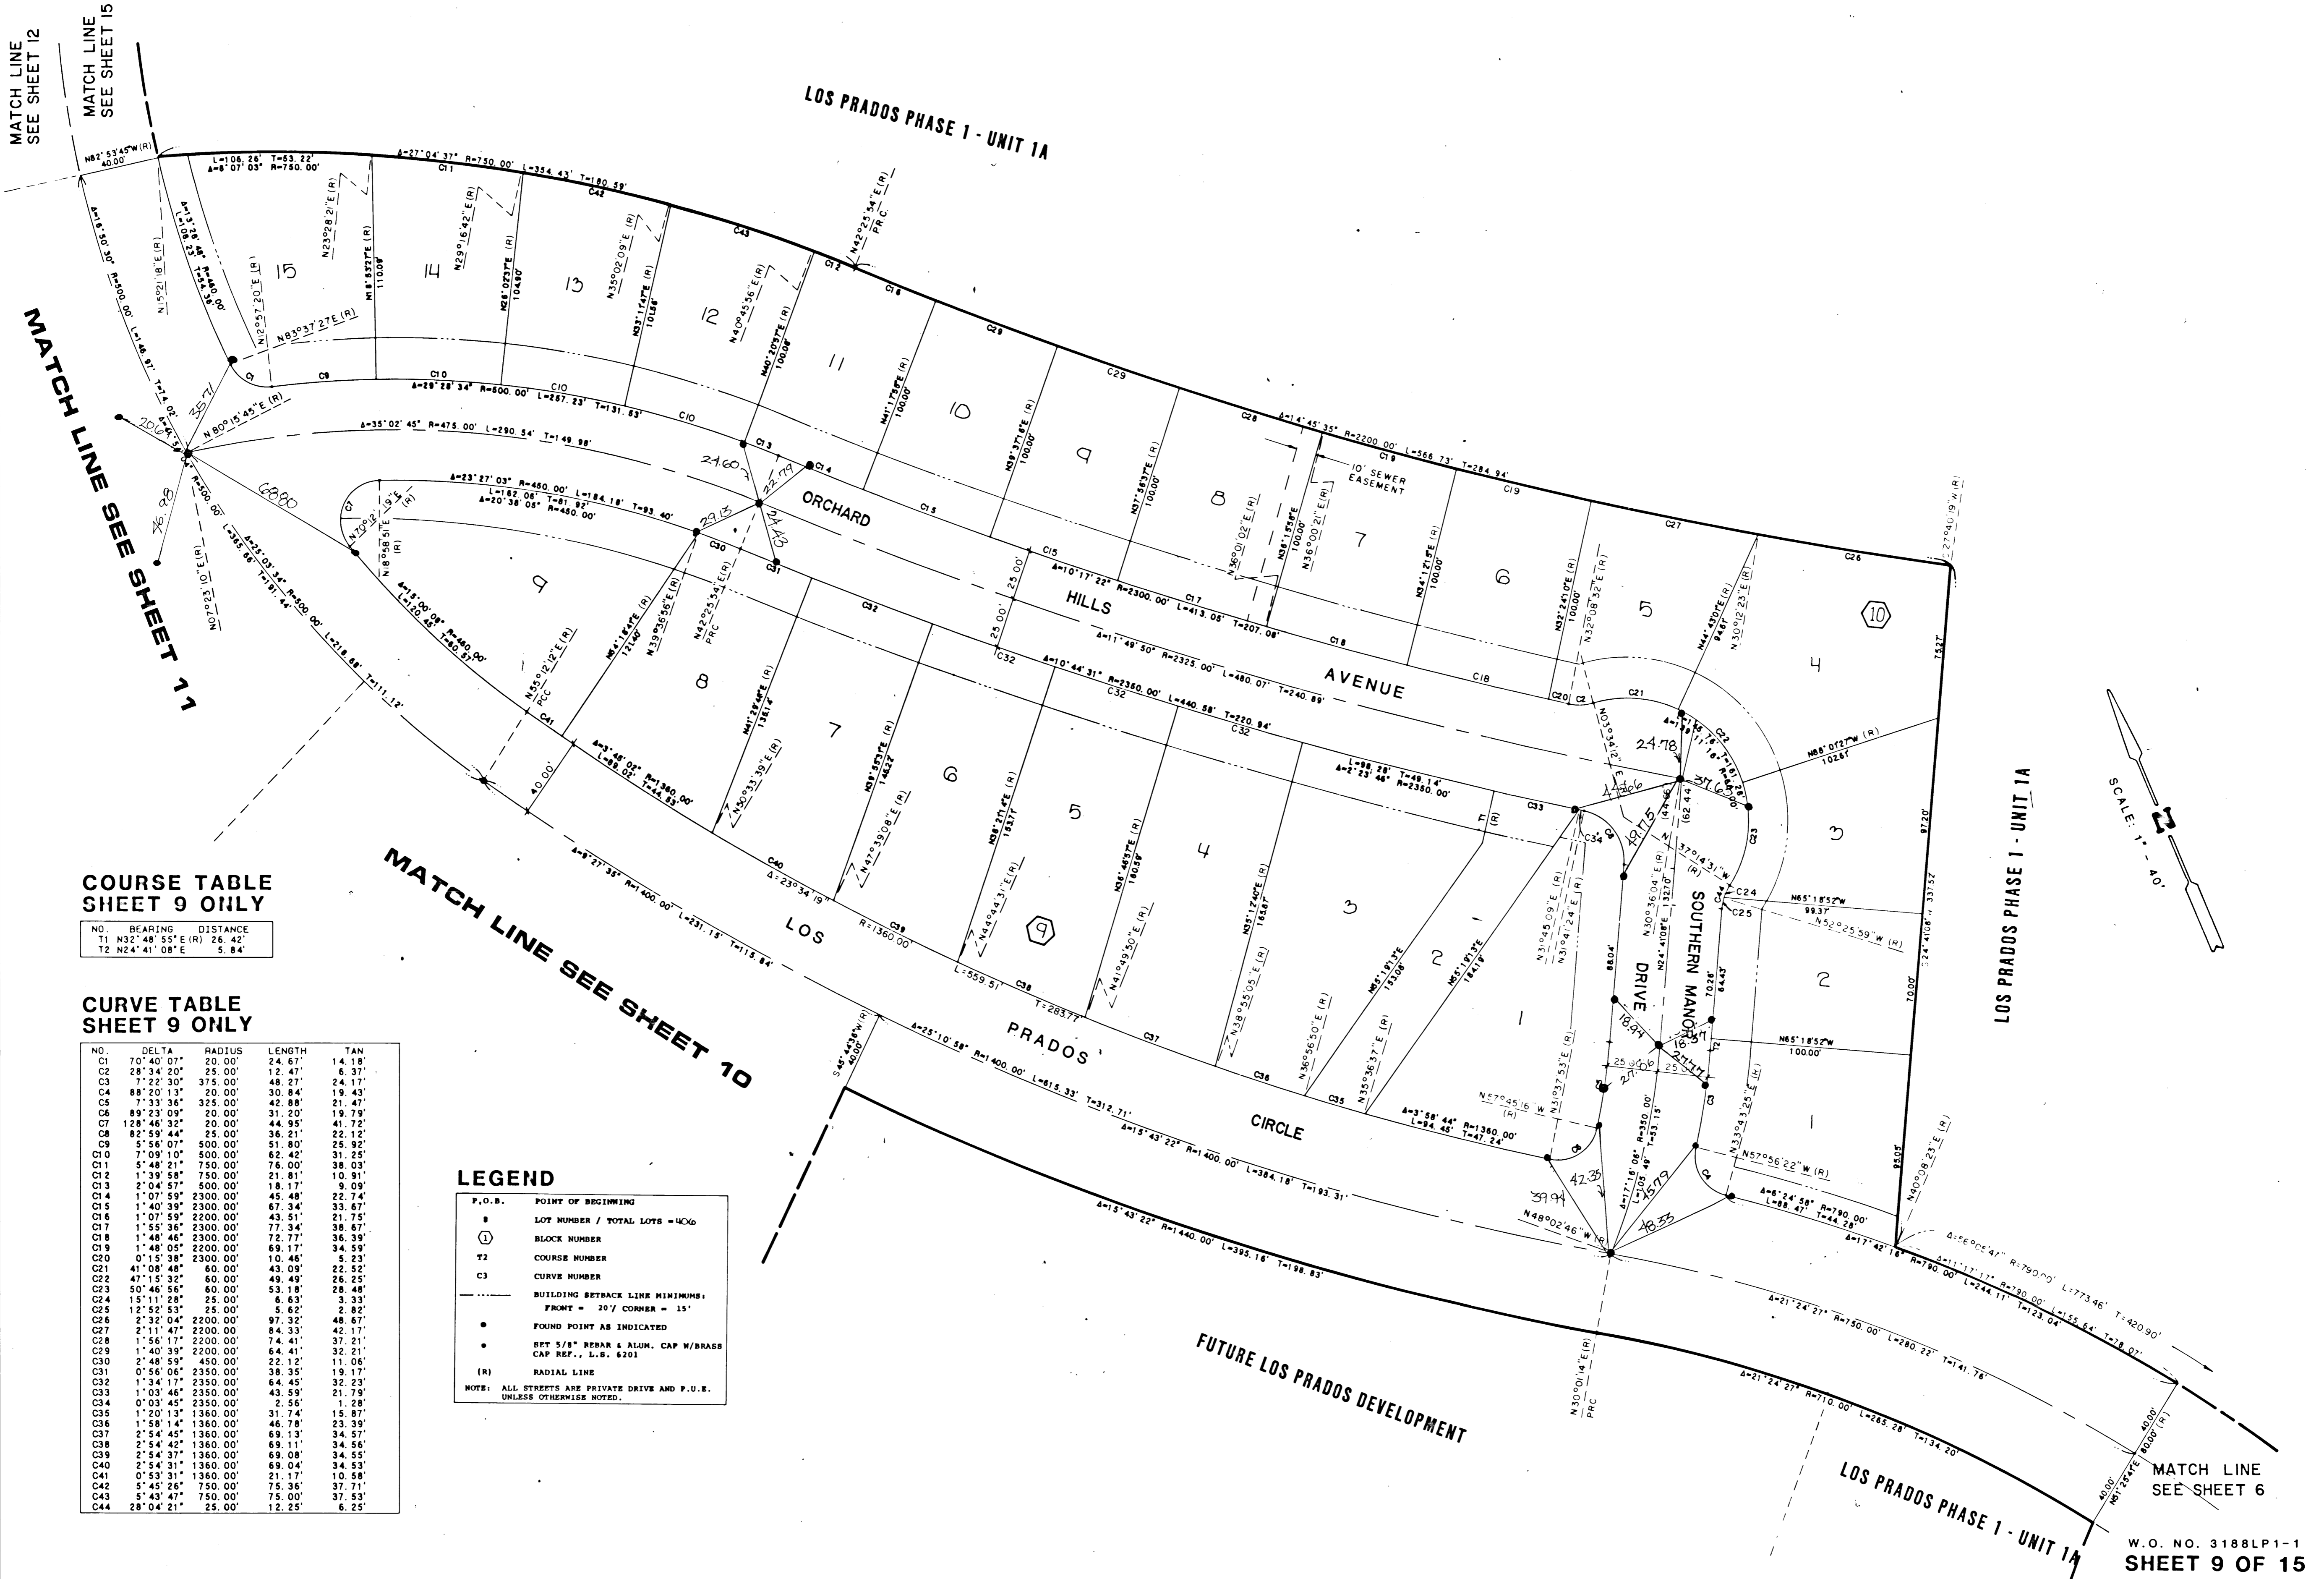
MATCH LINE SEE SHEET 12

MATCH LINE SEE SHEET 15

LOS PRADOS PHASE 1 - UNIT 1A

MATCH LINE SEE SHEET 11

MATCH LINE SEE SHEET 10

ORCHARD

HILLS

AVENUE

LOS

PRADOS

CIRCLE

SOUTHERN MANOR

DRIVE

LOS PRADOS PHASE 1 - UNIT 1A

SCALE: 1" = 40'

FUTURE LOS PRADOS DEVELOPMENT

LOS PRADOS PHASE 1 - UNIT 1A

MATCH LINE SEE SHEET 6

COURSE TABLE
SHEET 9 ONLY

| NO. | BEARING | DISTANCE |
|---|---|---|
| T1 | N32°48'55"E (R) | 26.42' |
| T2 | N24°41'08"E | 5.84' |

CURVE TABLE
SHEET 9 ONLY

| NO. | DELTA | RADIUS | LENGTH | TAN |
|---|---|---|---|---|
| C1 | 70°40'07" | 20.00' | 24.67' | 14.18' |
| C2 | 28°34'20" | 25.00' | 12.47' | 6.37' |
| C3 | 7°22'30" | 375.00' | 48.27' | 24.17' |
| C4 | 88°20'13" | 20.00' | 30.84' | 19.43' |
| C5 | 7°33'36" | 325.00' | 42.88' | 21.47' |
| C6 | 89°23'09" | 20.00' | 31.20' | 19.79' |
| C7 | 128°46'32" | 20.00' | 44.95' | 41.72' |
| C8 | 82°59'44" | 25.00' | 36.21' | 22.12' |
| C9 | 5°56'07" | 500.00' | 51.80' | 25.92' |
| C10 | 7°09'10" | 500.00' | 62.42' | 31.25' |
| C11 | 5°48'21" | 750.00' | 76.00' | 38.03' |
| C12 | 1°39'58" | 750.00' | 21.81' | 10.91' |
| C13 | 2°04'57" | 500.00' | 18.17' | 9.09' |
| C14 | 1°07'59" | 2300.00' | 45.48' | 22.74' |
| C15 | 1°40'39" | 2300.00' | 67.34' | 33.67' |
| C16 | 1°07'59" | 2200.00' | 43.51' | 21.75' |
| C17 | 1°55'36" | 2300.00' | 77.34' | 38.67' |
| C18 | 1°48'46" | 2300.00' | 72.77' | 36.39' |
| C19 | 1°48'05" | 2200.00' | 69.17' | 34.59' |
| C20 | 0°15'38" | 2300.00' | 10.46' | 5.23' |
| C21 | 41°08'48" | 60.00' | 43.09' | 22.52' |
| C22 | 47°15'32" | 60.00' | 49.49' | 26.25' |
| C23 | 50°46'56" | 60.00' | 53.18' | 28.48' |
| C24 | 15°11'28" | 25.00' | 6.63' | 3.33' |
| C25 | 12°52'53" | 25.00' | 5.62' | 2.82' |
| C26 | 2°32'04" | 2200.00' | 97.32' | 48.67' |
| C27 | 2°11'47" | 2200.00' | 84.33' | 42.17' |
| C28 | 1°56'17" | 2200.00' | 74.41' | 37.21' |
| C29 | 1°40'39" | 2200.00' | 64.41' | 32.21' |
| C30 | 2°48'59" | 450.00' | 22.12' | 11.06' |
| C31 | 0°56'06" | 2350.00' | 38.35' | 19.17' |
| C32 | 1°34'17" | 2350.00' | 64.45' | 32.23' |
| C33 | 1°03'46" | 2350.00' | 43.59' | 21.79' |
| C34 | 0°03'45" | 2350.00' | 2.56' | 1.28' |
| C35 | 1°20'13" | 1360.00' | 31.74' | 15.87' |
| C36 | 1°58'14" | 1360.00' | 46.78' | 23.39' |
| C37 | 2°54'45" | 1360.00' | 69.13' | 34.57' |
| C38 | 2°54'42" | 1360.00' | 69.11' | 34.56' |
| C39 | 2°54'37" | 1360.00' | 69.08' | 34.55' |
| C40 | 2°54'31" | 1360.00' | 69.04' | 34.53' |
| C41 | 0°53'31" | 1360.00' | 21.17' | 10.58' |
| C42 | 5°45'26" | 750.00' | 75.36' | 37.71' |
| C43 | 5°43'47" | 750.00' | 75.00' | 37.53' |
| C44 | 28°04'21" | 25.00' | 12.25' | 6.25' |

LEGEND

| | |
|---|---|
| P.O.B. | POINT OF BEGINNING |
| 8 | LOT NUMBER / TOTAL LOTS = 40 |
| (1) | BLOCK NUMBER |
| T2 | COURSE NUMBER |
| C3 | CURVE NUMBER |
| | BUILDING SETBACK LINE MINIMUMS: FRONT = 20' / CORNER = 15' |
| ● | FOUND POINT AS INDICATED |
| • | SET 5/8" REBAR & ALUM. CAP W/BRASS CAP REF., L.S. 6201 |
| (R) | RADIAL LINE |

NOTE: ALL STREETS ARE PRIVATE DRIVE AND P.U.E. UNLESS OTHERWISE NOTED.

W.O. NO. 3188LP1-1
SHEET 9 OF 15